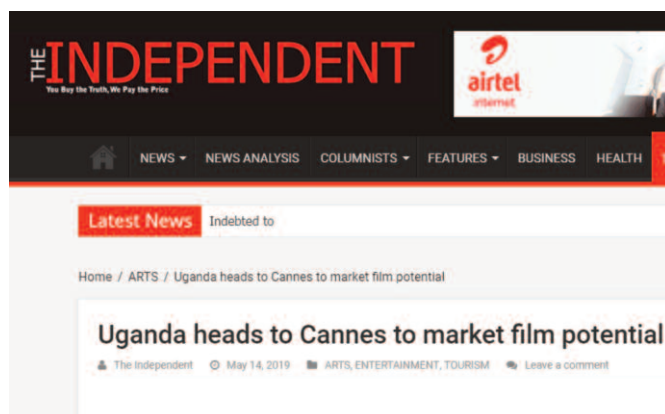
THE INDEPENDENT
You Buy the Truth, We Pay the Price

airtel
internet

NEWS ▾ NEWS ANALYSIS COLUMNISTS ▾ FEATURES ▾ BUSINESS HEALTH

Latest News Indebted to

Home / ARTS / Uganda heads to Cannes to market film potential

Uganda heads to Cannes to market film potential

The Independent May 14, 2019 ARTS, ENTERTAINMENT, TOURISM Leave a comment